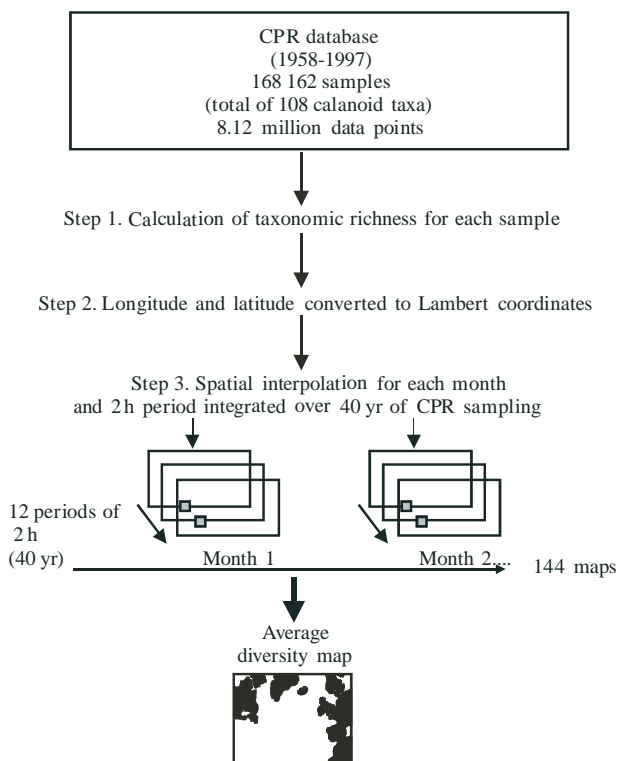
CPR database
(1958-1997)
168 162 samples
(total of 108 calanoid taxa)
8.12 million data points

Step 1. Calculation of taxonomic richness for each sample

Step 2. Longitude and latitude converted to Lambert coordinates

Step 3. Spatial interpolation for each month and 2 h period integrated over 40 yr of CPR sampling

12 periods of 2 h (40 yr)

Month 1

Month 2...

144 maps

Average diversity map